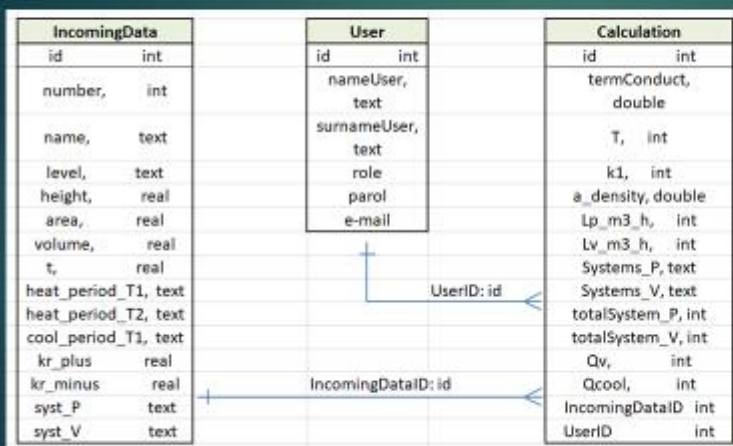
| IncomingData | |
|---|---|
| id | int |
| number, | int |
| name, | text |
| level, | text |
| height, | real |
| area, | real |
| volume, | real |
| t, | real |
| heat_period_T1, | text |
| heat_period_T2, | text |
| cool_period_T1, | text |
| kr_plus | real |
| kr_minus | real |
| syst_P | text |
| syst_V | text |

| User | |
|---|---|
| id | int |
| nameUser, text | |
| surnameUser, text | |
| role | |
| parol | |
| e-mail | |

| Calculation | |
|---|---|
| id | int |
| termConduct, double | |
| T, | int |
| k1, | int |
| a_density, double | |
| Lp_m3_h, | int |
| Lv_m3_h, | int |
| Systems_P, text | |
| Systems_V, text | |
| totalSystem_P, int | |
| totalSystem_V, int | |
| Qv, | int |
| Qcool, | int |
| IncomingDataID | int |
| UserID | int |

UserID: id

IncomingDataID: id